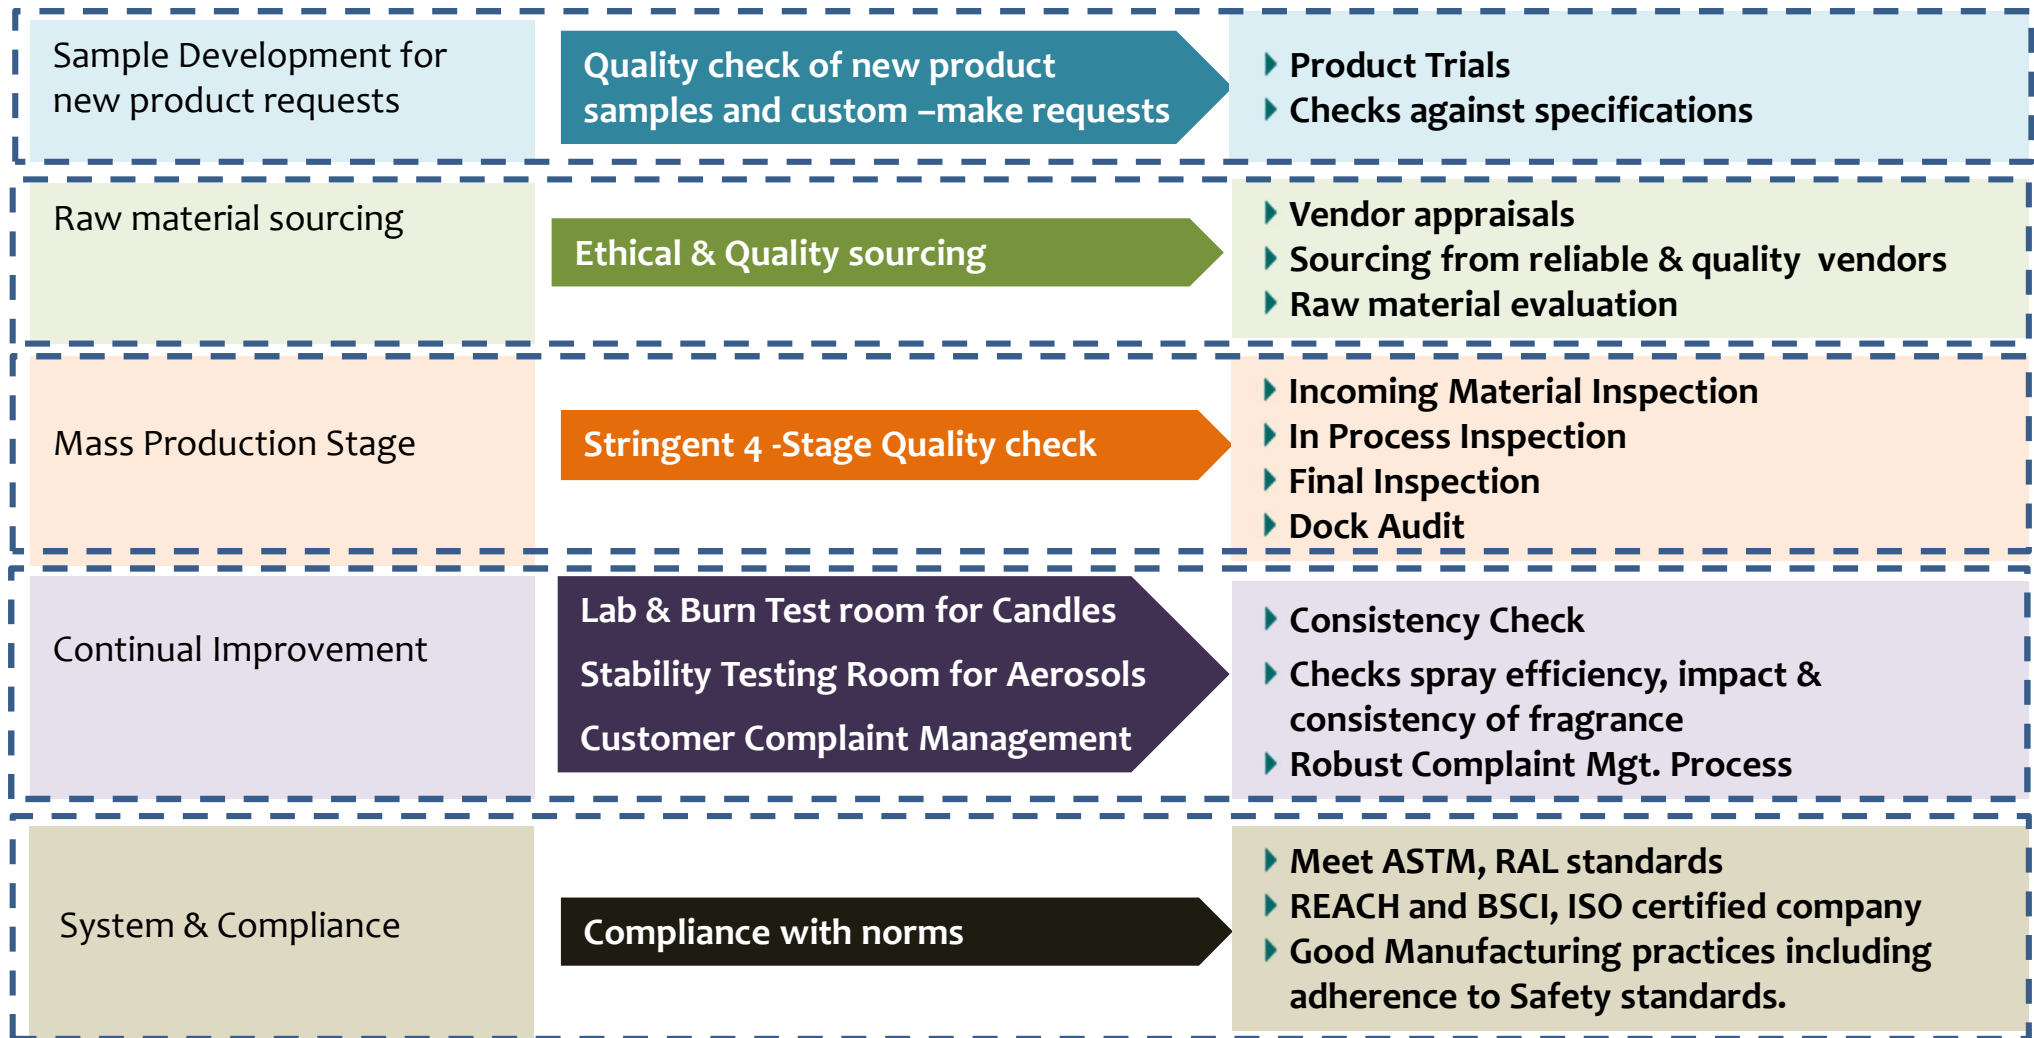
Sample Development for new product requests

Quality check of new product samples and custom –make requests

Product Trials
Checks against specifications

Raw material sourcing

Ethical & Quality sourcing

Vendor appraisals
Sourcing from reliable & quality vendors
Raw material evaluation

Mass Production Stage

Stringent 4 -Stage Quality check

Incoming Material Inspection
In Process Inspection
Final Inspection
Dock Audit

Continual Improvement

Lab & Burn Test room for Candles
Stability Testing Room for Aerosols
Customer Complaint Management

Consistency Check
Checks spray efficiency, impact & consistency of fragrance
Robust Complaint Mgt. Process

System & Compliance

Compliance with norms

Meet ASTM, RAL standards
REACH and BSCI, ISO certified company
Good Manufacturing practices including adherence to Safety standards.